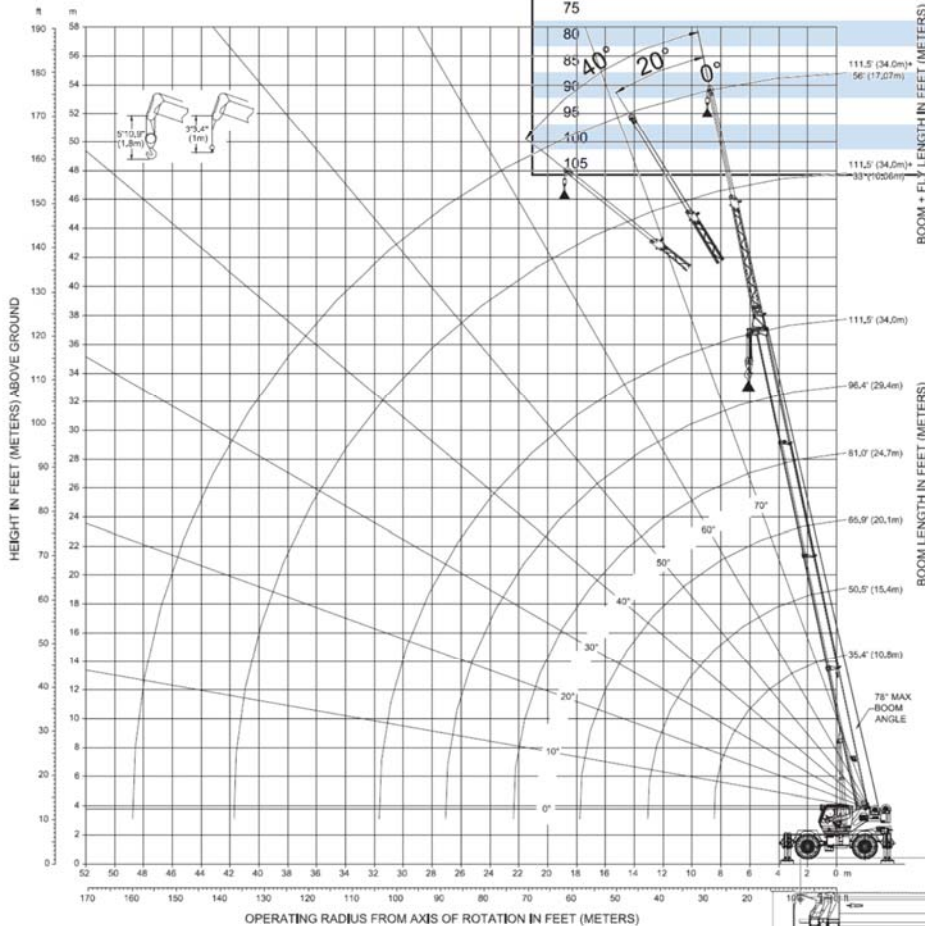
ft m
190 58
56
180
54
170 52
160 50
48
150 46
44
140
42
130 40
38
120
36
110 34
32
100
30
90 28
26
80
24
70 22
20
60
18
50 16
14
40
12
30 10
8
20
6
10 4
2
0 0

52 50 48 46 44 42 40 38 36 34 32 30 28 26 24 22 20 18 16 14 12 10 8 6 4 2 0 m
170 160 150 140 130 120 110 100 90 80 70 60 50 40 30 20 10 0 ft

HEIGHT IN FEET (METERS) ABOVE GROUND

OPERATING RADIUS FROM AXIS OF ROTATION IN FEET (METERS)

5'10,9" (1,8m)
3'3,4" (1m)

75
80
85
90
95
100
105

40°
20°
0°

111,5' (34,0m)+ 56' (17,07m)
111,5' (34,0m)+ 33' (10,06m)
111,5' (34,0m)
96,4' (29,4m)
81,0' (24,7m)
65,9' (20,1m)
50,5' (15,4m)
35,4' (10,8m)

78° MAX BOOM ANGLE

70°
60°
50°
40°
30°
20°
10°
0°

BOOM + FLY LENGTH IN FEET (METERS)
BOOM LENGTH IN FEET (METERS)